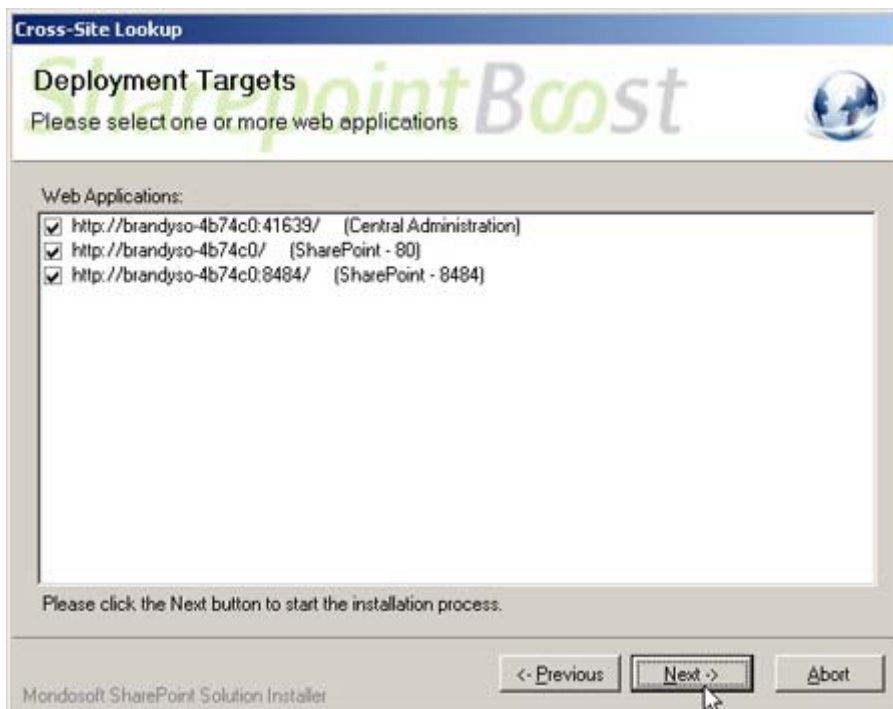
Cross-Site Lookup

Deployment Targets
SharepointBoost
Please select one or more web applications

Web Applications:

http://brandyso-4b74c0:41639/ (Central Administration)
http://brandyso-4b74c0/ (SharePoint - 80)
http://brandyso-4b74c0:8484/ (SharePoint - 8484)

Please click the Next button to start the installation process.

Mondosoft SharePoint Solution Installer

<- Previous

Next ->

Abort